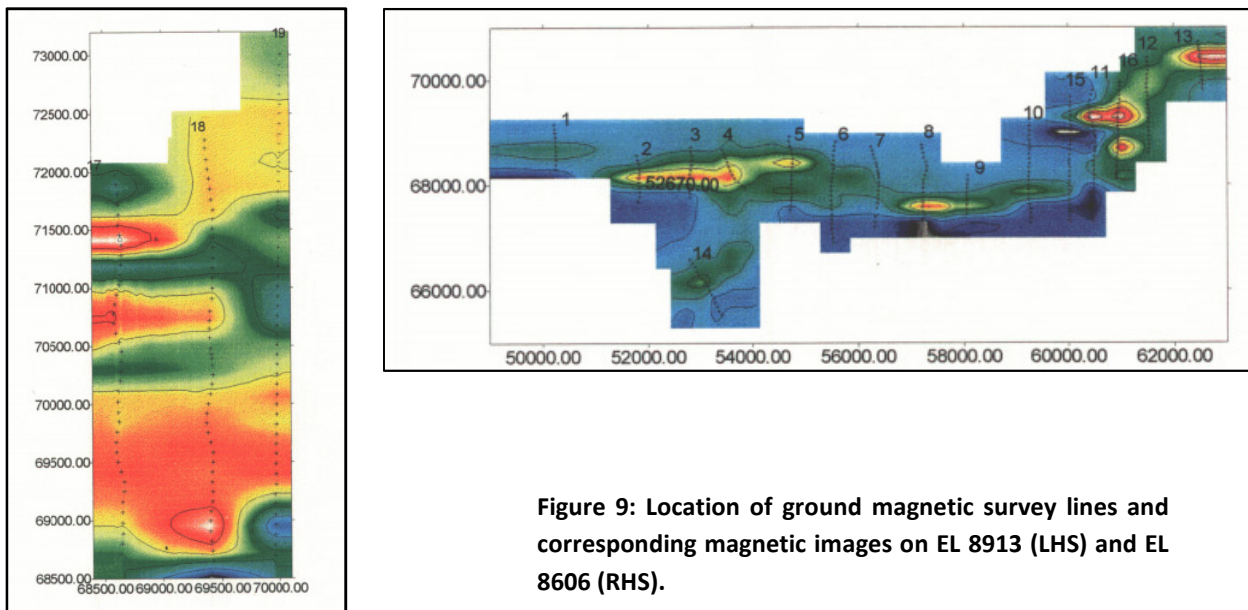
73000.00
72500.00
72000.00
71500.00
71000.00
70500.00
70000.00
69500.00
69000.00
68500.00
68500.00 69000.00 69500.00 70000.00
17
18
19

70000.00
68000.00
66000.00
50000.00 52000.00 54000.00 56000.00 58000.00 60000.00 62000.00
1
2
3
4
5
6
7
8
9
10
11
12
13
14
15
16
52670.00

Figure 9: Location of ground magnetic survey lines and corresponding magnetic images on EL 8913 (LHS) and EL 8606 (RHS).